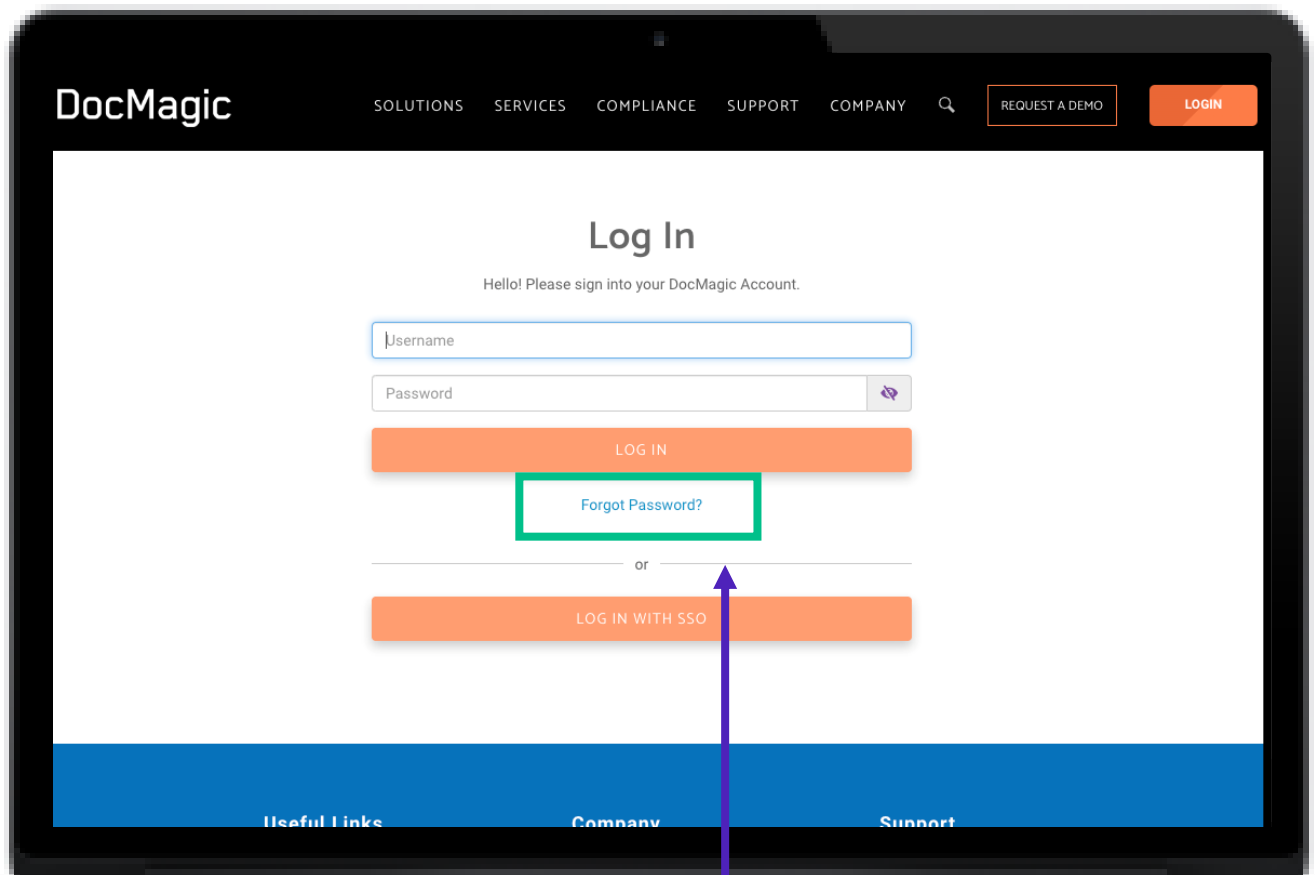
DocMagic

SOLUTIONS SERVICES COMPLIANCE SUPPORT COMPANY

REQUEST A DEMO

LOGIN

Log In

Hello! Please sign into your DocMagic Account.

Username

Password

LOG IN

Forgot Password?

or

LOG IN WITH SSO

Useful Links

Company

Support